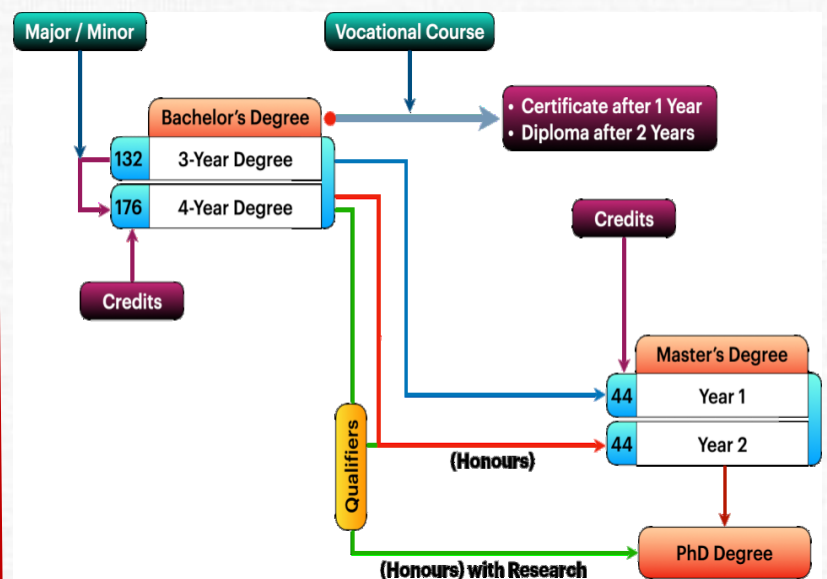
Major / Minor

Vocational Course

Bachelor's Degree

• Certificate after 1 Year
• Diploma after 2 Years

132 3-Year Degree

176 4-Year Degree

Credits

Credits

Master's Degree

44 Year 1

44 Year 2

Qualifiers

(Honours)

PhD Degree

(Honours) with Research